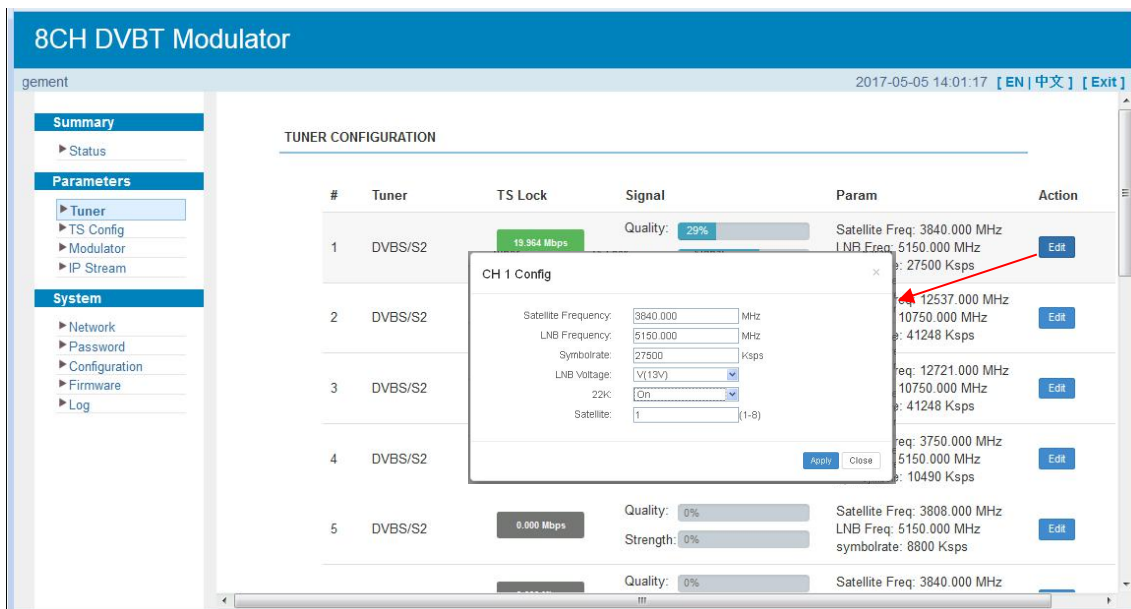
8CH DVBT Modulator

gement

2017-05-05 14:01:17 [ EN | 中文 ] [ Exit ]

Summary
▶ Status

Parameters
▶ Tuner
▶ TS Config
▶ Modulator
▶ IP Stream

System
▶ Network
▶ Password
▶ Configuration
▶ Firmware
▶ Log

TUNER CONFIGURATION

| # | Tuner | TS Lock | Signal | Param | Action |
|---|---|---|---|---|---|
| 1 | DVBS/S2 | 19.964 Mbps | Quality: 29% | Satellite Freq: 3840.000 MHz LNB Freq: 5150.000 MHz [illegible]e: 27500 Ksps | Edit |
| 2 | DVBS/S2 | | | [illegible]eq: 12537.000 MHz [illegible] 10750.000 MHz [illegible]e: 41248 Ksps | Edit |
| 3 | DVBS/S2 | | | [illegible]eq: 12721.000 MHz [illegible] 10750.000 MHz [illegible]e: 41248 Ksps | Edit |
| 4 | DVBS/S2 | | | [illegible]eq: 3750.000 MHz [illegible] 5150.000 MHz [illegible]e: 10490 Ksps | Edit |
| 5 | DVBS/S2 | 0.000 Mbps | Quality: 0% Strength: 0% | Satellite Freq: 3808.000 MHz LNB Freq: 5150.000 MHz symbolrate: 8800 Ksps | Edit |
| | | | Quality: 0% | Satellite Freq: 3840.000 MHz | |

CH 1 Config
×

Satellite Frequency: 3840.000 MHz
LNB Frequency: 5150.000 MHz
Symbolrate: 27500 Ksps
LNB Voltage: V(13V)
22K: On
Satellite: 1 (1-8)

Apply Close